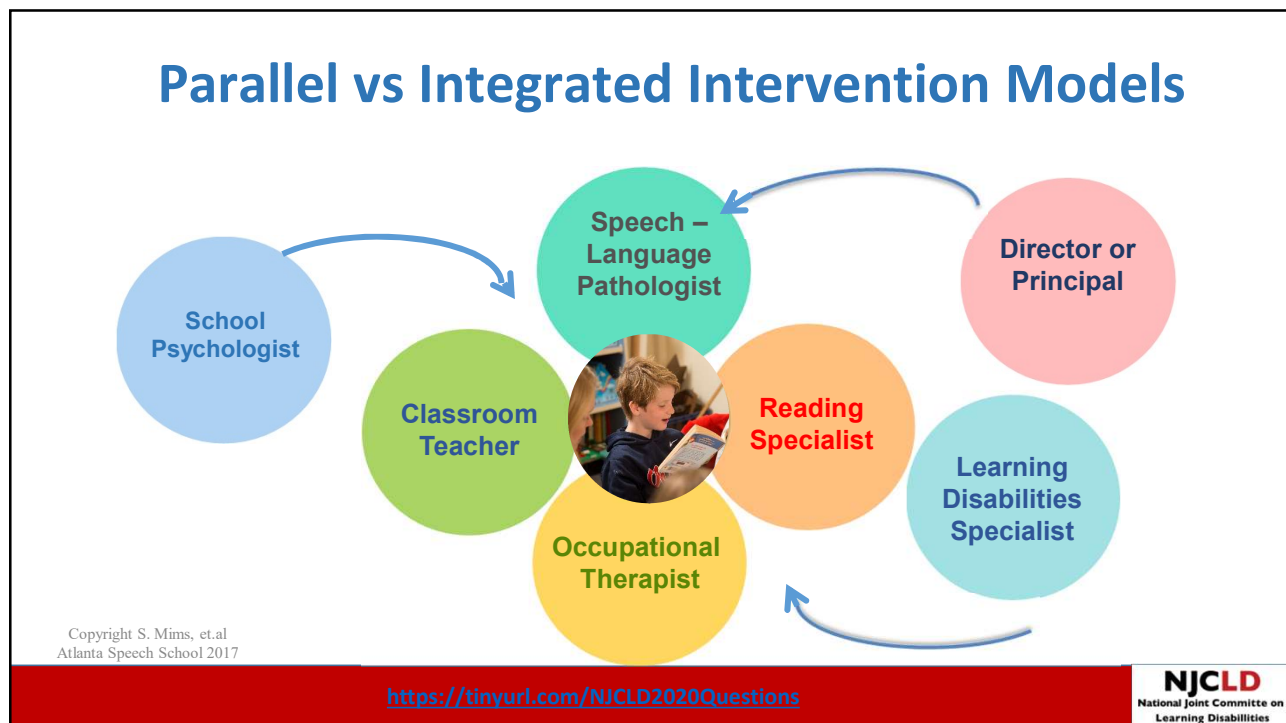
Parallel vs Integrated Intervention Models

Speech – Language Pathologist

Director or Principal

School Psychologist

Classroom Teacher

Reading Specialist

Learning Disabilities Specialist

Occupational Therapist

Copyright S. Mims, et.al
Atlanta Speech School 2017

https://tinyurl.com/NJCLD2020Questions

NJCLD
National Joint Committe on Learning Disabilities